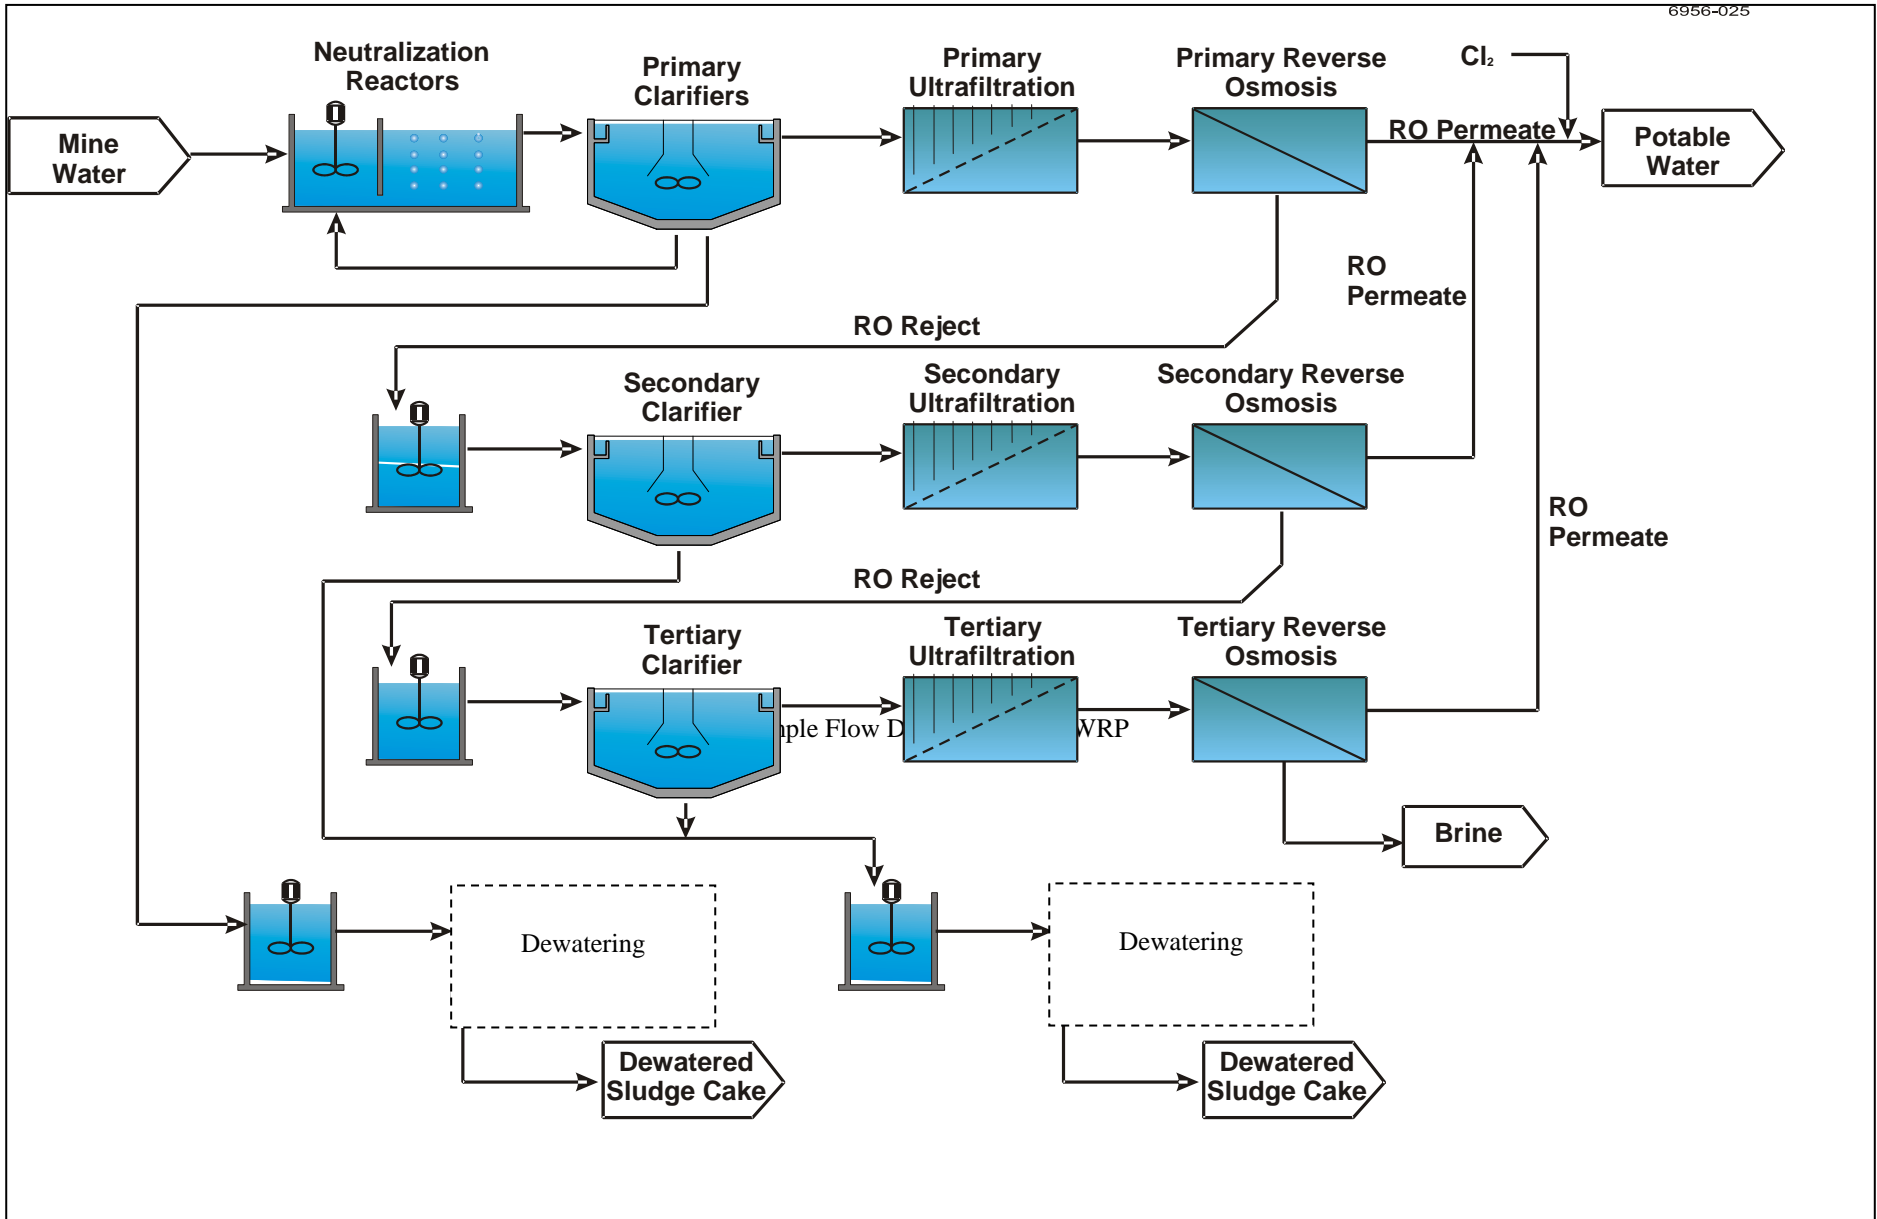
6956-025

Mine Water

Neutralization Reactors

Primary Clarifiers

Primary Ultrafiltration

Primary Reverse Osmosis

$Cl_2$

RO Permeate

Potable Water

RO Permeate

RO Reject

Secondary Clarifier

Secondary Ultrafiltration

Secondary Reverse Osmosis

RO Permeate

RO Reject

Tertiary Clarifier

Tertiary Ultrafiltration

Tertiary Reverse Osmosis

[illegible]ple Flow D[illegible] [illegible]WRP

Brine

Dewatering

Dewatering

Dewatered Sludge Cake

Dewatered Sludge Cake